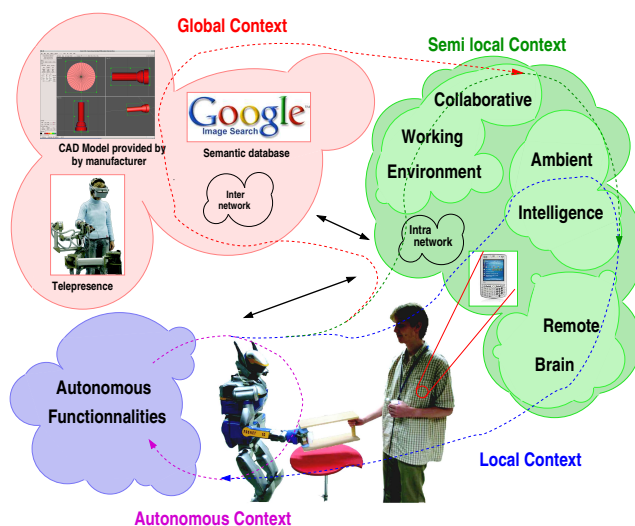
Global Context

Semi local Context

Google
Image Search

Semantic database

CAD Model provided by by manufacturer

Inter network

Collaborative

Working

Environment

Ambient

Intelligence

Intra network

Telepresence

Remote

Brain

Autonomous Functionnalities

Local Context

Autonomous Context